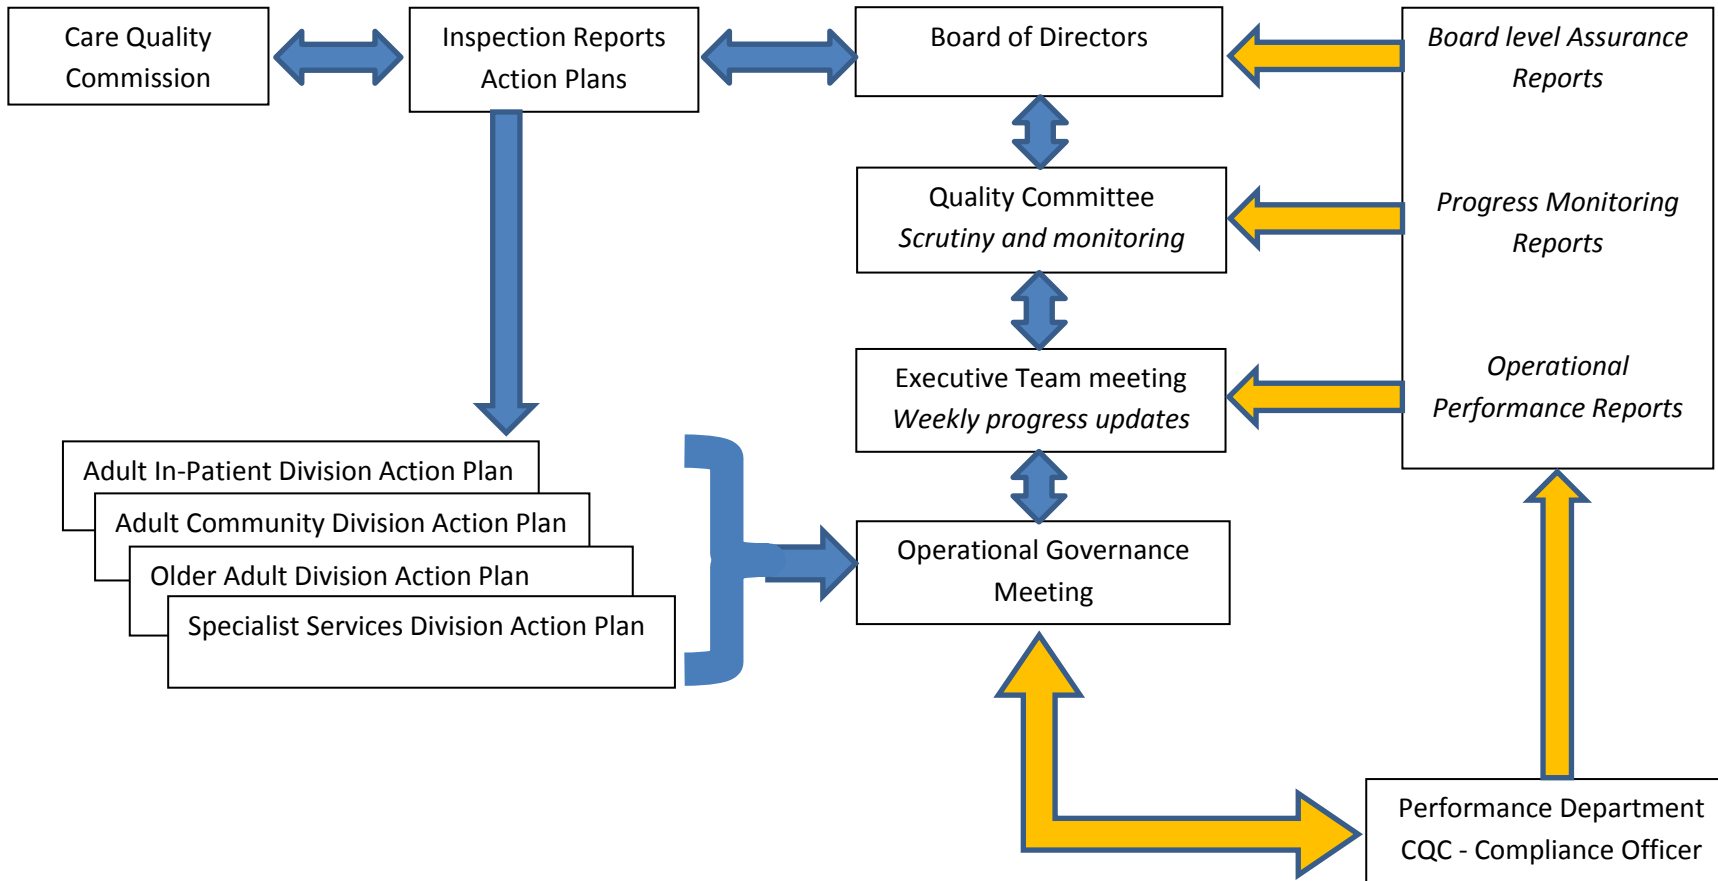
Care Quality Commission

Inspection Reports Action Plans

Board of Directors

Board level Assurance Reports

Quality Committee
Scrutiny and monitoring

Progress Monitoring Reports

Executive Team meeting
Weekly progress updates

Operational Performance Reports

Adult In-Patient Division Action Plan

Adult Community Division Action Plan

Older Adult Division Action Plan

Specialist Services Division Action Plan

Operational Governance Meeting

Performance Department
CQC - Compliance Officer